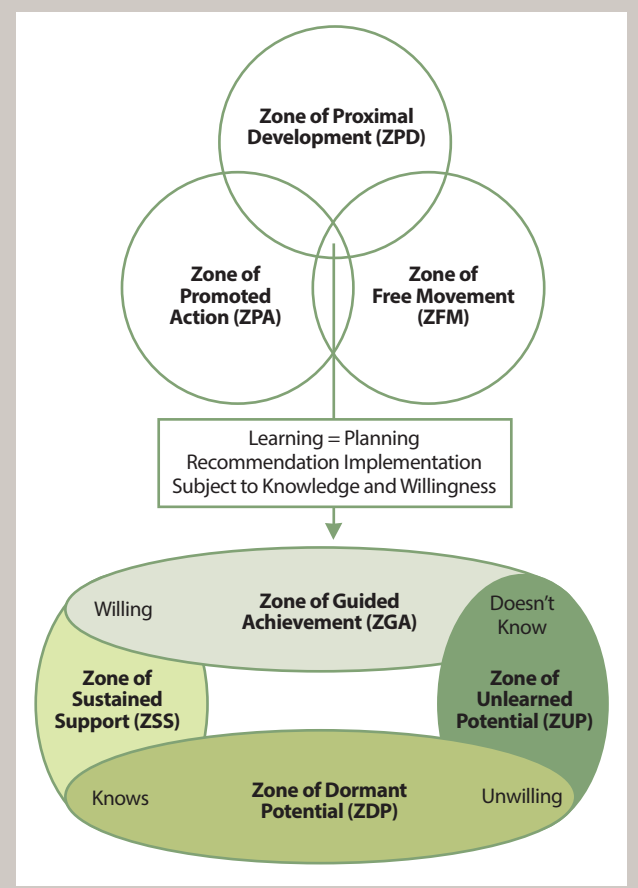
Zone of Proximal Development (ZPD)

Zone of Promoted Action (ZPA)

Zone of Free Movement (ZFM)

Learning = Planning Recommendation Implementation Subject to Knowledge and Willingness

Willing

Zone of Guided Achievement (ZGA)

Doesn't Know

Zone of Sustained Support (ZSS)

Zone of Unlearned Potential (ZUP)

Knows

Zone of Dormant Potential (ZDP)

Unwilling